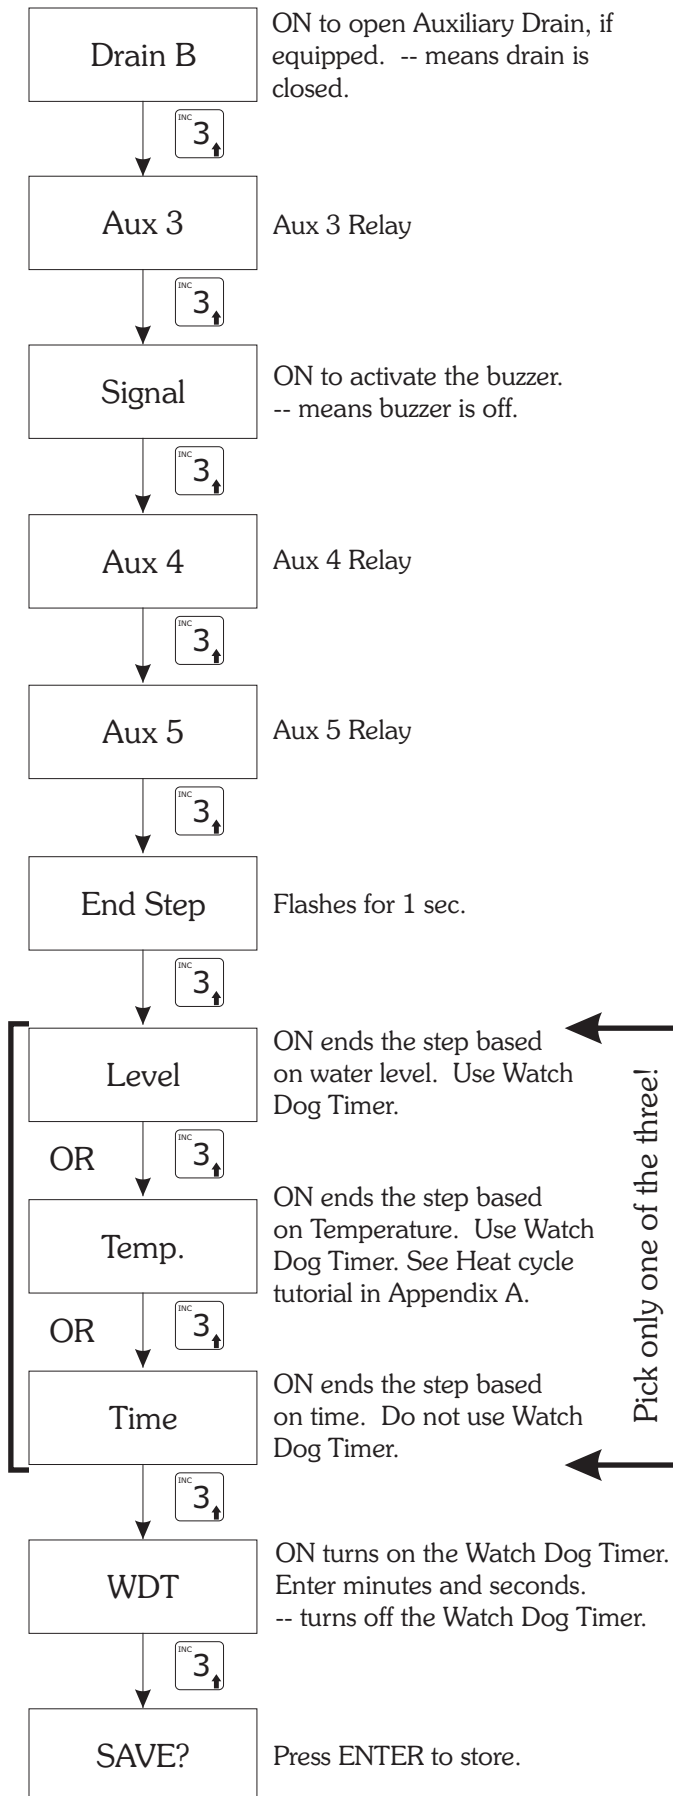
Drain B

ON to open Auxiliary Drain, if equipped. -- means drain is closed.

INC 3

Aux 3

Aux 3 Relay

INC 3

Signal

ON to activate the buzzer. -- means buzzer is off.

INC 3

Aux 4

Aux 4 Relay

INC 3

Aux 5

Aux 5 Relay

INC 3

End Step

Flashes for 1 sec.

INC 3

Level

ON ends the step based on water level. Use Watch Dog Timer.

OR

INC 3

Temp.

ON ends the step based on Temperature. Use Watch Dog Timer. See Heat cycle tutorial in Appendix A.

OR

INC 3

Time

ON ends the step based on time. Do not use Watch Dog Timer.

Pick only one of the three!

INC 3

WDT

ON turns on the Watch Dog Timer. Enter minutes and seconds. -- turns off the Watch Dog Timer.

INC 3

SAVE?

Press ENTER to store.